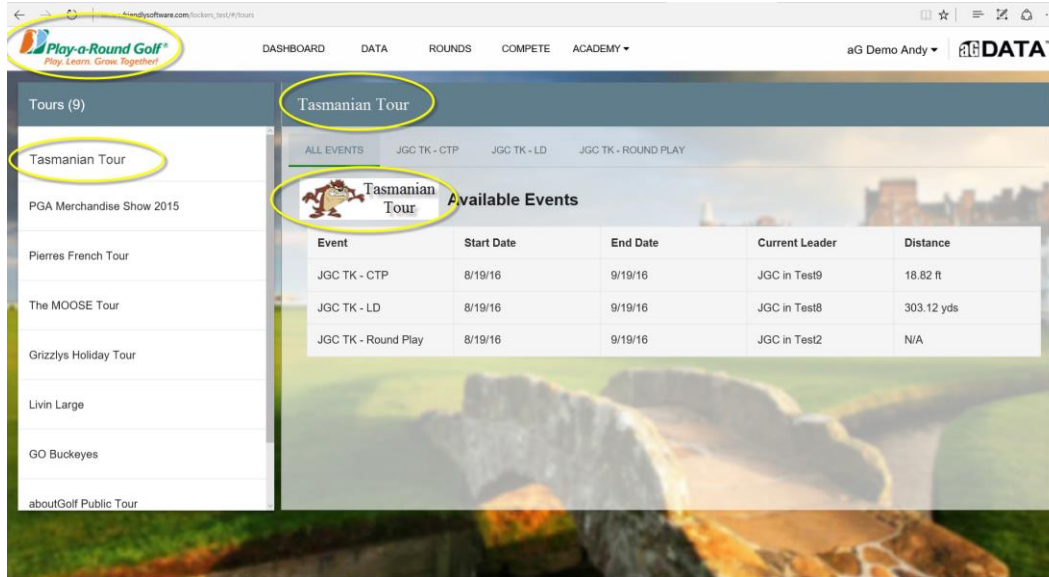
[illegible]friendlysoftware.com/lockers_test/#/tours

Play-a-Round Golf®
Play. Learn. Grow. Together!

DASHBOARD DATA ROUNDS COMPETE ACADEMY ▾

aG Demo Andy ▾ aGDATA

Tours (9)

Tasmanian Tour

PGA Merchandise Show 2015

Pierres French Tour

The MOOSE Tour

Grizzlys Holiday Tour

Livin Large

GO Buckeyes

aboutGolf Public Tour

Tasmanian Tour

ALL EVENTS JGC TK - CTP JGC TK - LD JGC TK - ROUND PLAY

Tasmanian Tour

Available Events

| Event | Start Date | End Date | Current Leader | Distance |
|---|---|---|---|---|
| JGC TK - CTP | 8/19/16 | 9/19/16 | JGC in Test9 | 18.82 ft |
| JGC TK - LD | 8/19/16 | 9/19/16 | JGC in Test8 | 303.12 yds |
| JGC TK - Round Play | 8/19/16 | 9/19/16 | JGC in Test2 | N/A |